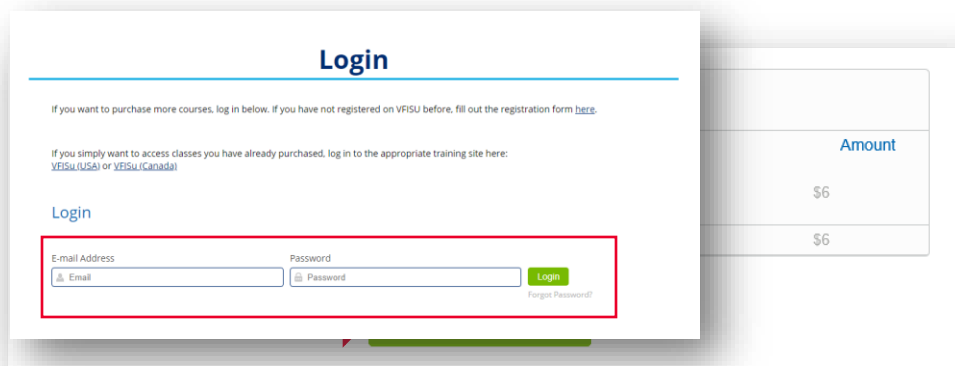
Login

If you want to purchase more courses, log in below. If you have not registered on VFISU before, fill out the registration form here.

If you simply want to access classes you have already purchased, log in to the appropriate training site here: VFISu (USA) or VFISu (Canada)

Login

E-mail Address

Email

Password

Password

Login

Forgot Password?

Amount

$6

$6